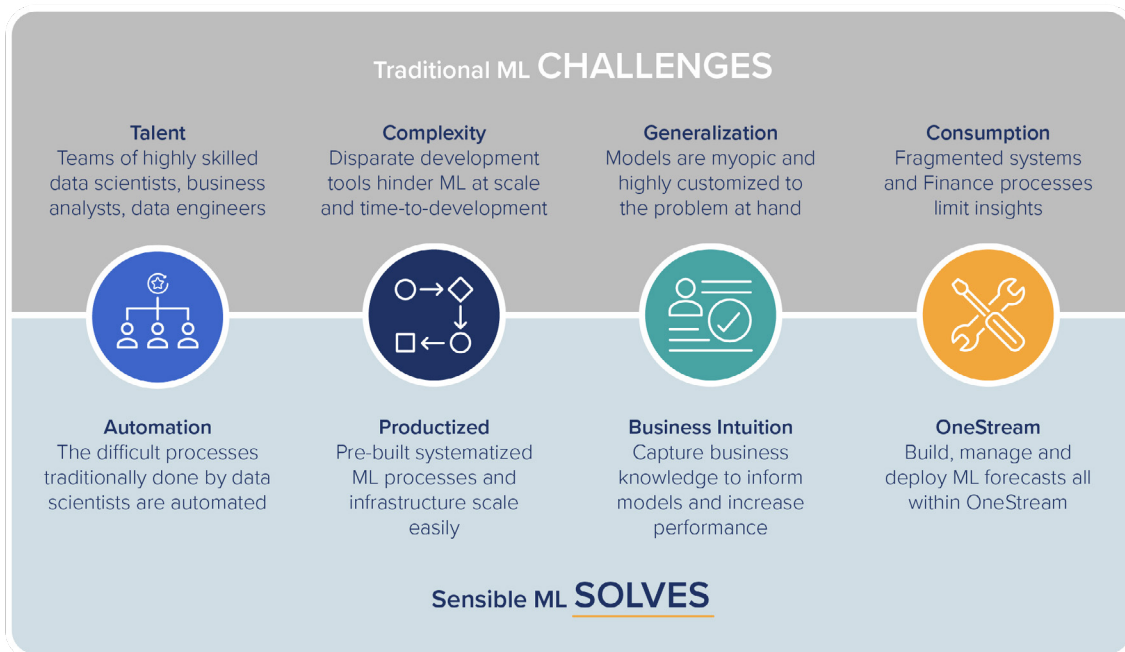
Traditional ML CHALLENGES

Talent
Teams of highly skilled data scientists, business analysts, data engineers

Complexity
Disparate development tools hinder ML at scale and time-to-development

Generalization
Models are myopic and highly customized to the problem at hand

Consumption
Fragmented systems and Finance processes limit insights

Automation
The difficult processes traditionally done by data scientists are automated

Productized
Pre-built systematized ML processes and infrastructure scale easily

Business Intuition
Capture business knowledge to inform models and increase performance

OneStream
Build, manage and deploy ML forecasts all within OneStream

Sensible ML SOLVES